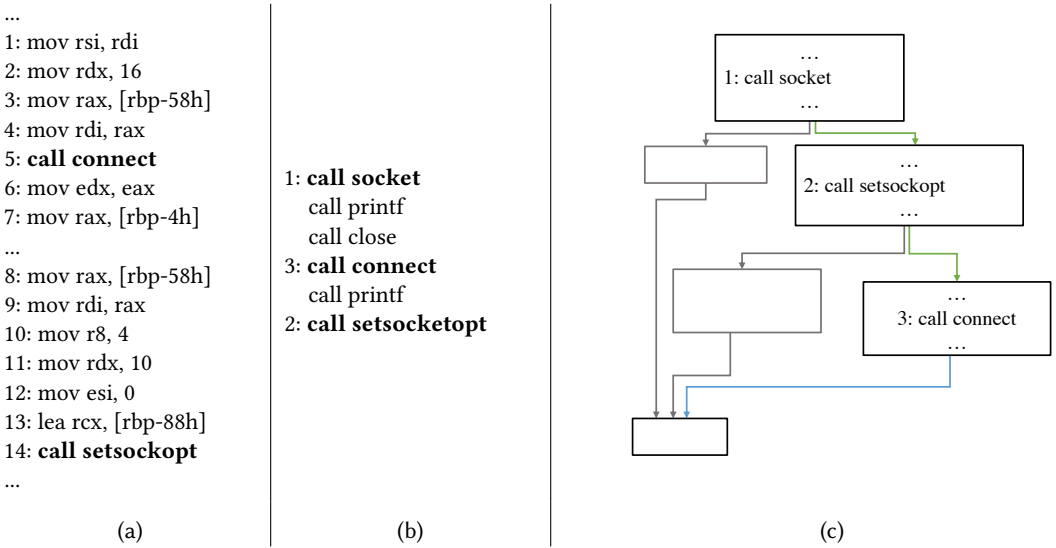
...
1: mov rsi, rdi
2: mov rdx, 16
3: mov rax, [rbp-58h]
4: mov rdi, rax
5: **call connect**
6: mov edx, eax
7: mov rax, [rbp-4h]
...
8: mov rax, [rbp-58h]
9: mov rdi, rax
10: mov r8, 4
11: mov rdx, 10
12: mov esi, 0
13: lea rcx, [rbp-88h]
14: **call setsockopt**
...

(a)

1: **call socket**
call printf
call close
3: **call connect**
call printf
2: **call setsocketopt**

(b)

…
1: call socket
…

…
2: call setsockopt
…

…
3: call connect
…

(c)